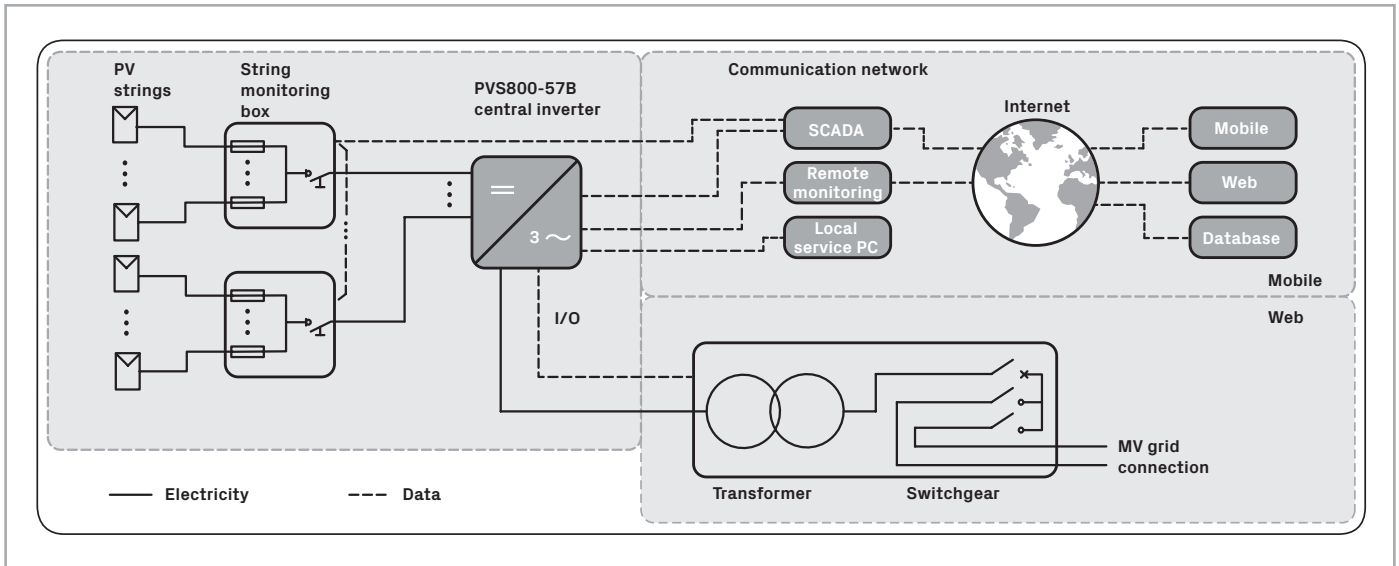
PV strings

String monitoring box

PVS800-57B central inverter

Communication network

Internet

SCADA

Remote monitoring

Local service PC

Mobile

Web

Database

Mobile

Web

=

3 ~

I/O

MV grid connection

Transformer

Switchgear

Electricity

Data